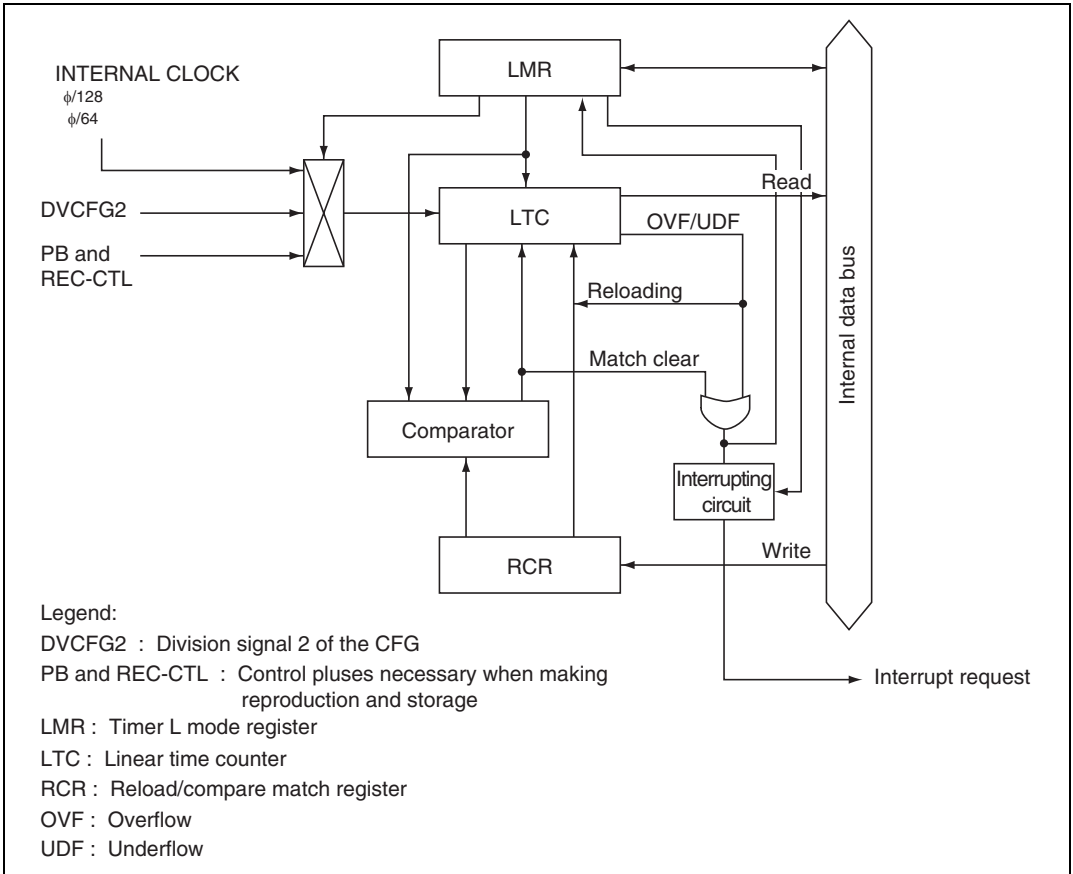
INTERNAL CLOCK
$\phi/128$
$\phi/64$

DVCFG2

PB and REC-CTL

LMR

LTC

Read

OVF/UDF

Reloading

Match clear

Comparator

Interrupting circuit

RCR

Write

Internal data bus

Interrupt request

Legend:
DVCFG2 : Division signal 2 of the CFG
PB and REC-CTL : Control pluses necessary when making reproduction and storage
LMR : Timer L mode register
LTC : Linear time counter
RCR : Reload/compare match register
OVF : Overflow
UDF : Underflow